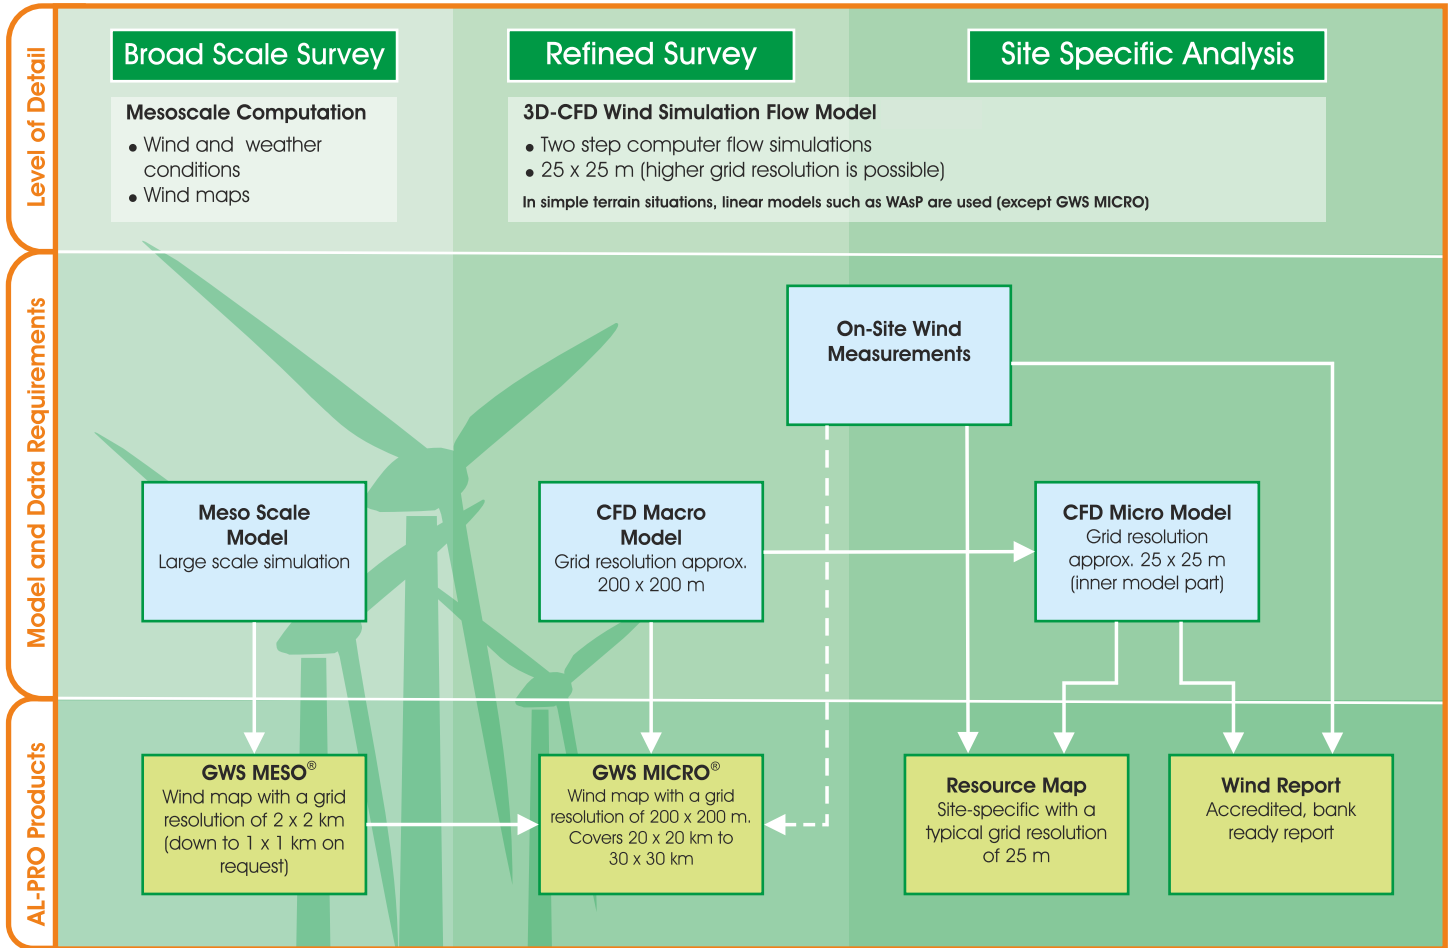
Level of Detail

Broad Scale Survey

Refined Survey

Site Specific Analysis

Mesoscale Computation
- Wind and weather conditions
- Wind maps

3D-CFD Wind Simulation Flow Model
- Two step computer flow simulations
- 25 x 25 m (higher grid resolution is possible)

In simple terrain situations, linear models such as WAsP are used (except GWS MICRO)

Model and Data Requirements

On-Site Wind Measurements

Meso Scale Model
Large scale simulation

CFD Macro Model
Grid resolution approx. 200 x 200 m

CFD Micro Model
Grid resolution approx. 25 x 25 m (inner model part)

AL-PRO Products

GWS MESO®
Wind map with a grid resolution of 2 x 2 km (down to 1 x 1 km on request)

GWS MICRO®
Wind map with a grid resolution of 200 x 200 m. Covers 20 x 20 km to 30 x 30 km

Resource Map
Site-specific with a typical grid resolution of 25 m

Wind Report
Accredited, bank ready report